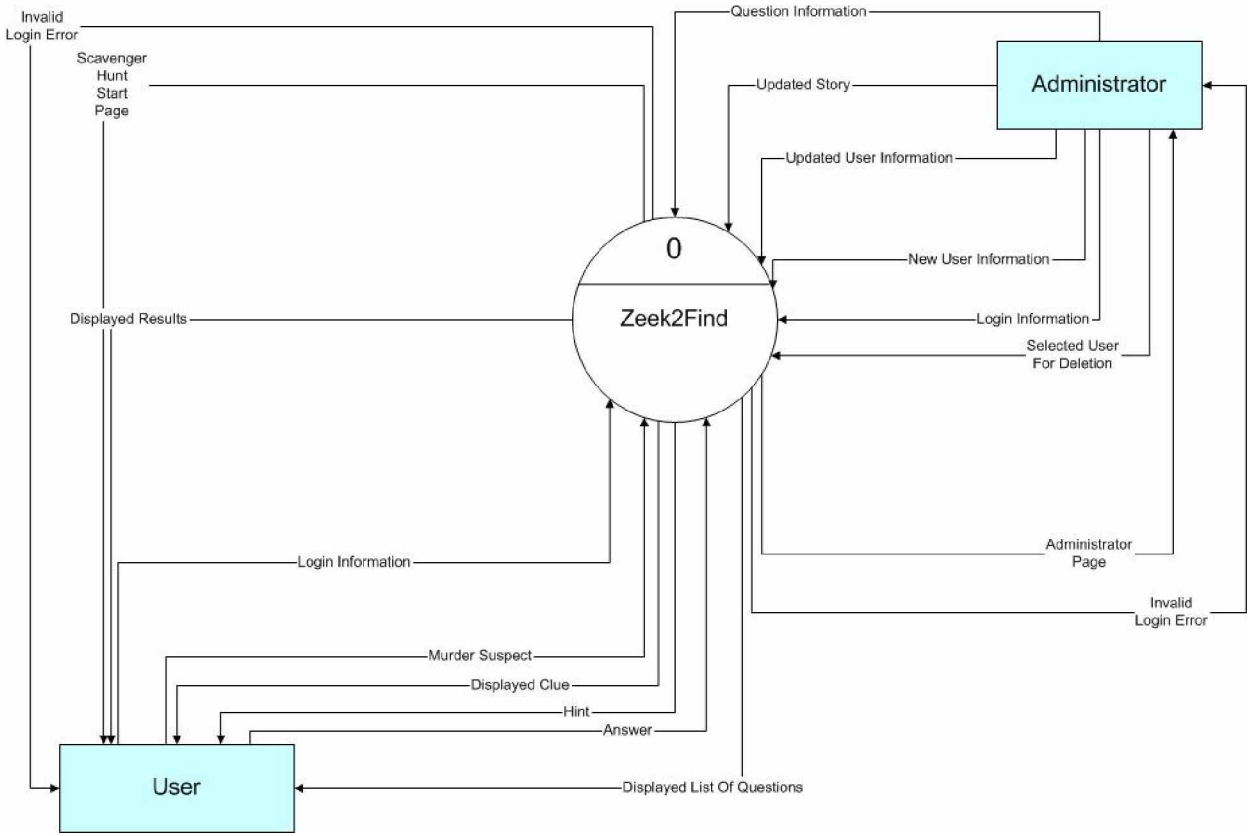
Invalid Login Error

Scavenger Hunt Start Page

Question Information

Updated Story

Administrator

Updated User Information

0

New User Information

Displayed Results

Zeek2Find

Login Information

Selected User For Deletion

Login Information

Administrator Page

Invalid Login Error

Murder Suspect

Displayed Clue

Hint

Answer

User

Displayed List Of Questions